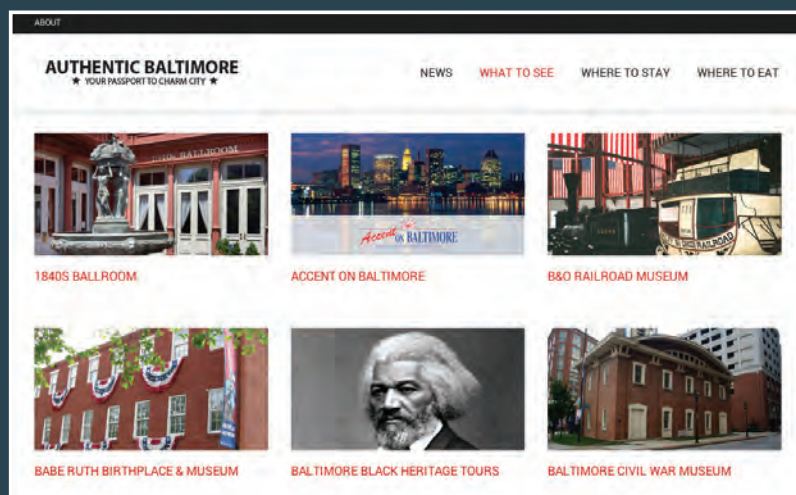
ABOUT

AUTHENTIC BALTIMORE
★ YOUR PASSPORT TO CHARM CITY ★

NEWS WHAT TO SEE WHERE TO STAY WHERE TO EAT

1840S BALLROOM

ACCENT ON BALTIMORE

B&O RAILROAD MUSEUM

BABE RUTH BIRTHPLACE & MUSEUM

BALTIMORE BLACK HERITAGE TOURS

BALTIMORE CIVIL WAR MUSEUM